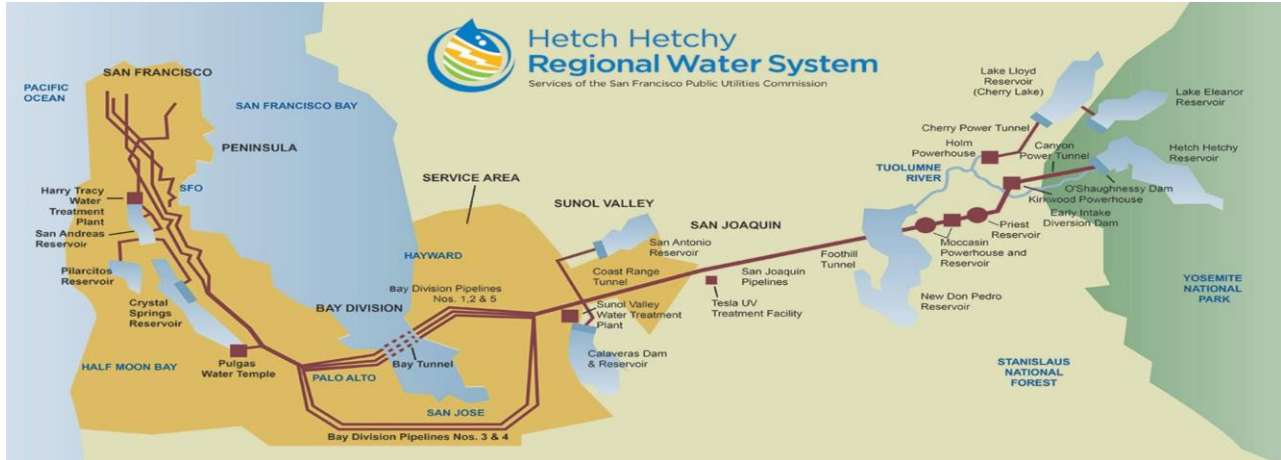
Hetch Hetchy
Regional Water System
Services of the San Francisco Public Utilities Commission

PACIFIC OCEAN
SAN FRANCISCO
SAN FRANCISCO BAY
PENINSULA
SFO
Harry Tracy Water Treatment Plant
San Andreas Reservoir
Pilarcitos Reservoir
Crystal Springs Reservoir
HALF MOON BAY
Pulgas Water Temple
PALO ALTO
BAY DIVISION
Bay Tunnel
SAN JOSE
Bay Division Pipelines Nos. 3 & 4
SERVICE AREA
HAYWARD
Bay Division Pipelines Nos. 1,2 & 5
SUNOL VALLEY
San Antonio Reservoir
Coast Range Tunnel
Sunol Valley Water Treatment Plant
Calaveras Dam & Reservoir
SAN JOAQUIN
San Joaquin Pipelines
Tesla UV Treatment Facility
Foothill Tunnel
New Don Pedro Reservoir
TUOLUMNE RIVER
Moccasin Powerhouse and Reservoir
Priest Reservoir
Early Intake Diversion Dam
Kirkwood Powerhouse
O'Shaughnessy Dam
Canyon Power Tunnel
Holm Powerhouse
Cherry Power Tunnel
Lake Lloyd Reservoir (Cherry Lake)
Lake Eleanor Reservoir
Hetch Hetchy Reservoir
YOSEMITE NATIONAL PARK
STANISLAUS NATIONAL FOREST